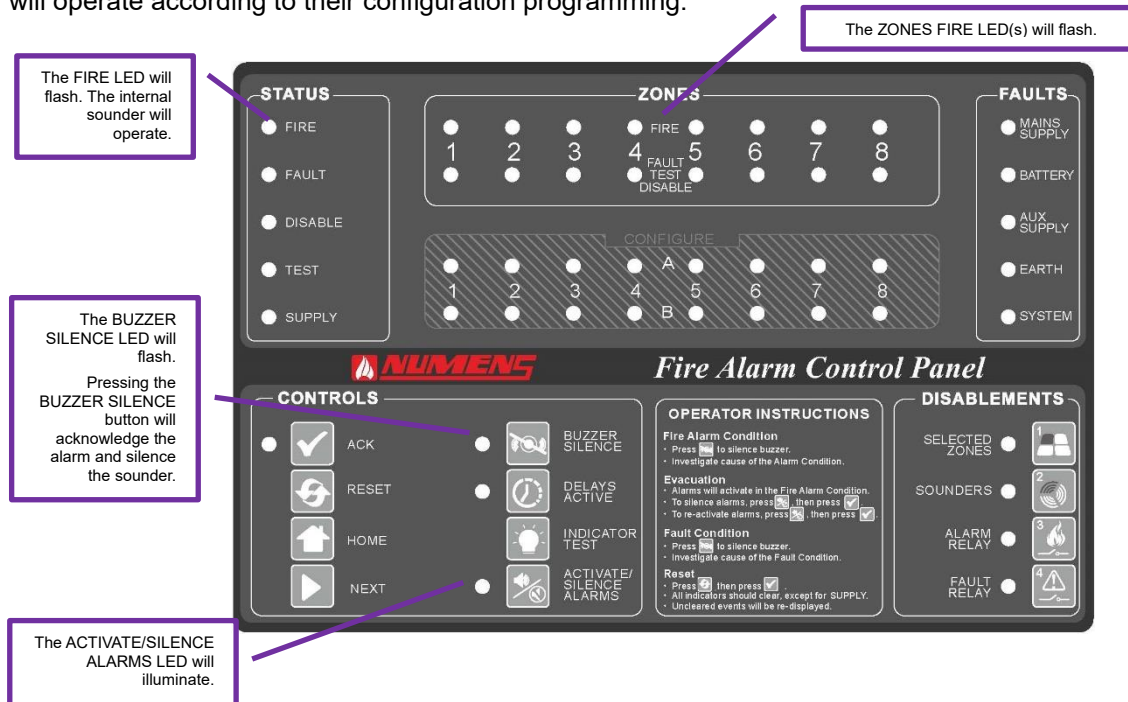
will operate according to their configuration programming.

The ZONES FIRE LED(s) will flash.

The FIRE LED will flash. The internal sounder will operate.

STATUS
FIRE
FAULT
DISABLE
TEST
SUPPLY

ZONES
1 2 3 4 FIRE 5 6 7 8
FAULT
TEST
DISABLE

CONFIGURE
A
1 2 3 4 5 6 7 8
B

FAULTS
MAINS SUPPLY
BATTERY
AUX SUPPLY
EARTH
SYSTEM

The BUZZER SILENCE LED will flash.
Pressing the BUZZER SILENCE button will acknowledge the alarm and silence the sounder.

NUMENS
Fire Alarm Control Panel

CONTROLS
ACK
RESET
HOME
NEXT
BUZZER SILENCE
DELAYS ACTIVE
INDICATOR TEST
ACTIVATE/ SILENCE ALARMS

OPERATOR INSTRUCTIONS
Fire Alarm Condition
• Press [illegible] to silence buzzer.
• Investigate cause of the Alarm Condition.
Evacuation
• Alarms will activate in the Fire Alarm Condition.
• To silence alarms, press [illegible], then press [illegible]
• To re-activate alarms, press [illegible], then press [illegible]
Fault Condition
• Press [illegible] to silence buzzer.
• Investigate cause of the Fault Condition.
Reset
• Press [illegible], then press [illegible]
• All indicators should clear, except for SUPPLY.
• Uncleared events will be re-displayed.

DISABLEMENTS
SELECTED ZONES 1
SOUNDERS 2
ALARM RELAY 3
FAULT RELAY 4

The ACTIVATE/SILENCE ALARMS LED will illuminate.